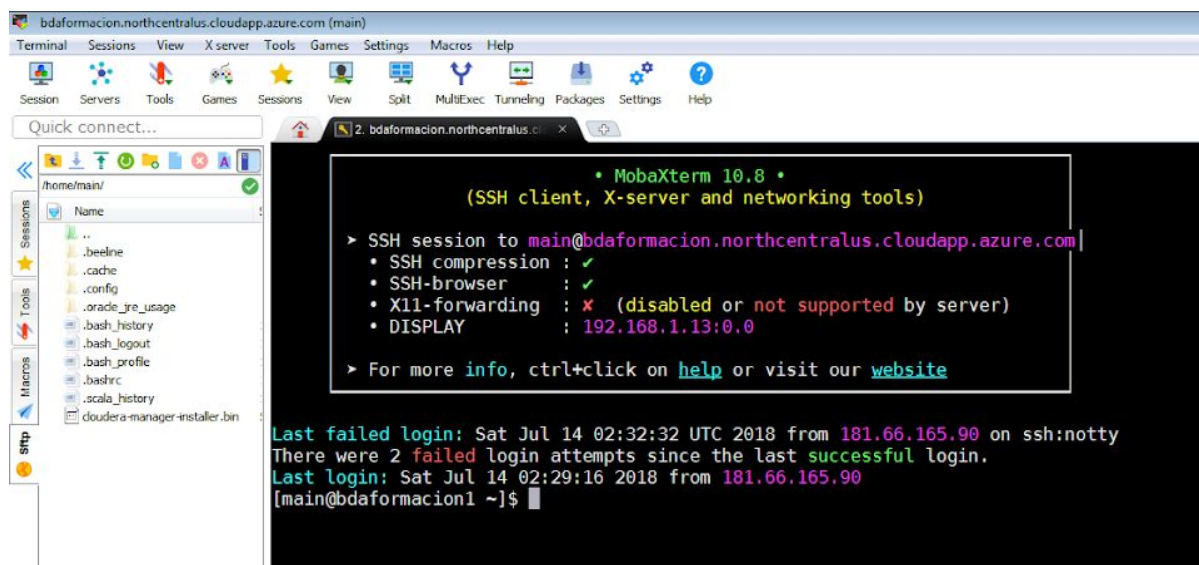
bdaformacion.northcentralus.cloudapp.azure.com (main)

Terminal Sessions View X server Tools Games Settings Macros Help

Session Servers Tools Games Sessions View Split MultiExec Tunneling Packages Settings Help

Quick connect...

2. bdaformacion.northcentralus.cl

/home/main/

Name

..
.beeline
.cache
.config
.oracle_jre_usage
.bash_history
.bash_logout
.bash_profile
.bashrc
.scala_history
cloudera-manager-installer.bin

Sessions
Tools
Macros
Sftp

• MobaXterm 10.8 •
(SSH client, X-server and networking tools)

➤ SSH session to main@bdaformacion.northcentralus.cloudapp.azure.com
• SSH compression : ✔
• SSH-browser : ✔
• X11-forwarding : ✘ (disabled or not supported by server)
• DISPLAY : 192.168.1.13:0.0

➤ For more info, ctrl+click on help or visit our website

Last failed login: Sat Jul 14 02:32:32 UTC 2018 from 181.66.165.90 on ssh:notty
There were 2 failed login attempts since the last successful login.
Last login: Sat Jul 14 02:29:16 2018 from 181.66.165.90
[main@bdaformacion1 ~]$